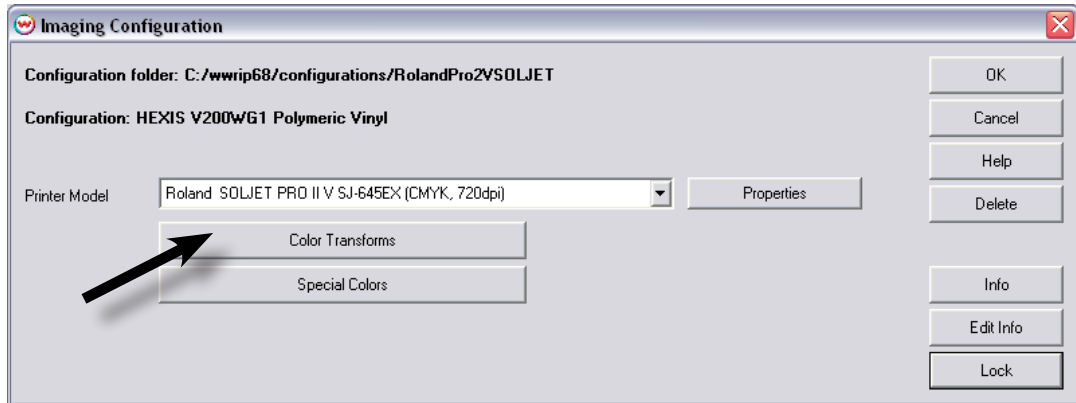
Imaging Configuration

Configuration folder: C:/wwrip68/configurations/RolandPro2VSOLJET

Configuration: HEXIS V200WG1 Polymeric Vinyl

Printer Model

Roland SOLJET PRO II V SJ-645EX (CMYK, 720dpi)

Properties

Color Transforms

Special Colors

OK

Cancel

Help

Delete

Info

Edit Info

Lock